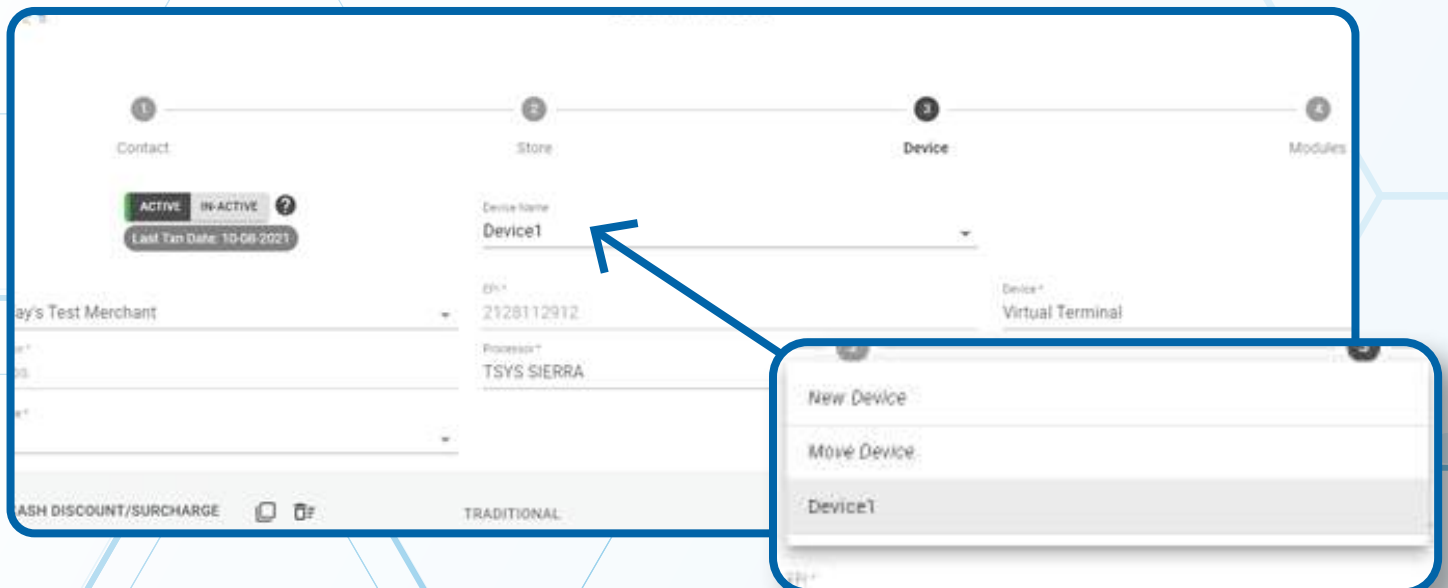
1
Contact

2
Store

3
Device

4
Modules

ACTIVE IN-ACTIVE ?
Last Txn Date: 10-08-2021

Device Name
Device1

ay's Test Merchant

EPI *
2128112912

Device *
Virtual Terminal

Processor *
TSYS SIERRA

ASH DISCOUNT/SURCHARGE

TRADITIONAL

New Device

Move Device

Device1